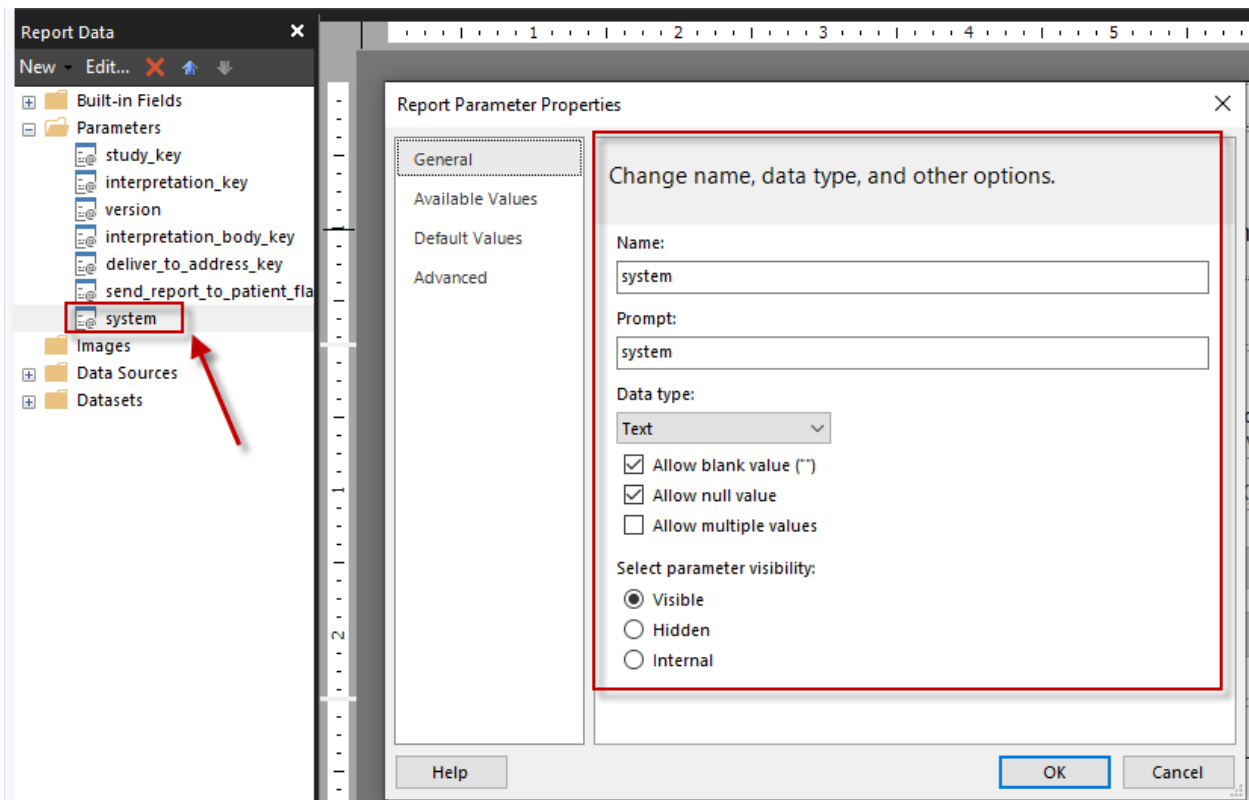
Report Data
New Edit...
Built-in Fields
Parameters
study_key
interpretation_key
version
interpretation_body_key
deliver_to_address_key
send_report_to_patient_fla
system
Images
Data Sources
Datasets

1 2 3 4 5

1
2

Report Parameter Properties

General
Available Values
Default Values
Advanced

Change name, data type, and other options.

Name:
system

Prompt:
system

Data type:
Text

Allow blank value ("")
Allow null value
Allow multiple values

Select parameter visibility:
Visible
Hidden
Internal

Help
OK
Cancel